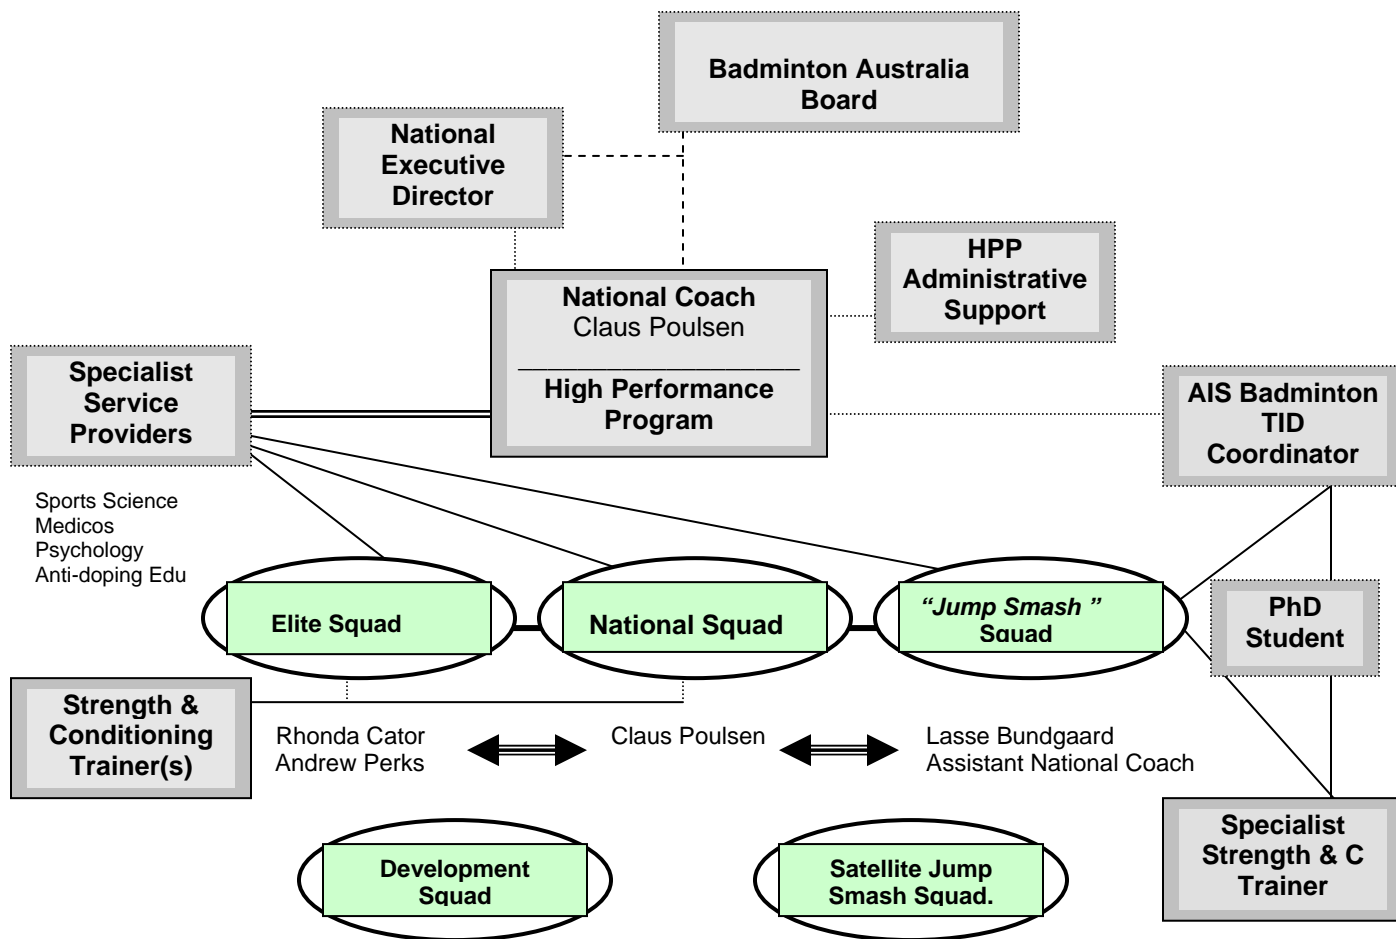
Badminton Australia Board

National Executive Director

HPP Administrative Support

National Coach
Claus Poulsen
High Performance Program

Specialist Service Providers

AIS Badminton TID Coordinator

Sports Science
Medicos
Psychology
Anti-doping Edu

Elite Squad

National Squad

"Jump Smash" Squad

PhD Student

Strength & Conditioning Trainer(s)

Rhonda Cator
Andrew Perks

Claus Poulsen

Lasse Bundgaard
Assistant National Coach

Specialist Strength & C Trainer

Development Squad

Satellite Jump Smash Squad.